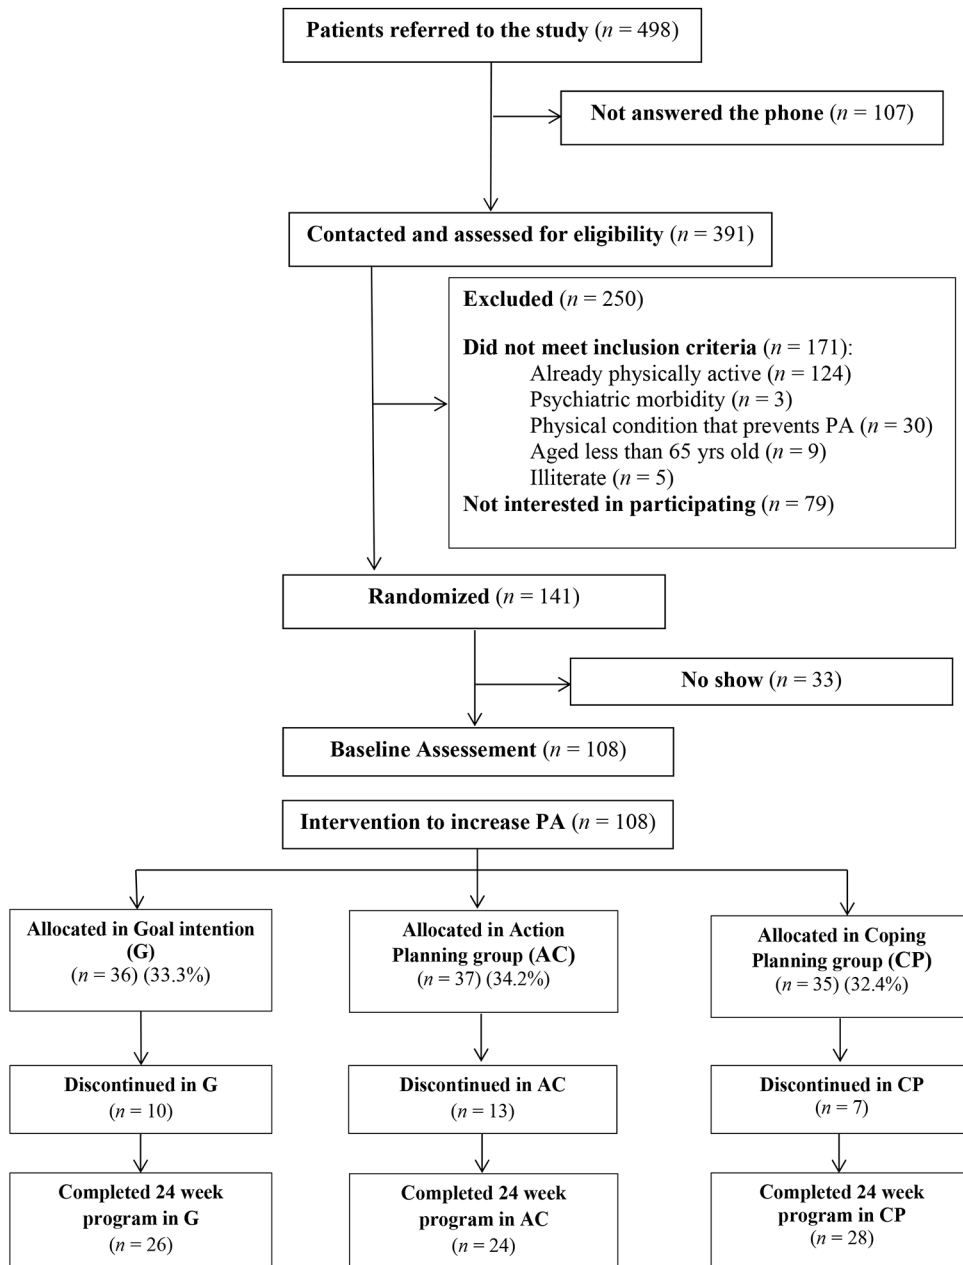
Patients referred to the study ($n$ = 498)

Not answered the phone ($n$ = 107)

Contacted and assessed for eligibility ($n$ = 391)

Excluded ($n$ = 250)

Did not meet inclusion criteria ($n$ = 171):
Already physically active ($n$ = 124)
Psychiatric morbidity ($n$ = 3)
Physical condition that prevents PA ($n$ = 30)
Aged less than 65 yrs old ($n$ = 9)
Illiterate ($n$ = 5)
Not interested in participating ($n$ = 79)

Randomized ($n$ = 141)

No show ($n$ = 33)

Baseline Assessement ($n$ = 108)

Intervention to increase PA ($n$ = 108)

Allocated in Goal intention (G) ($n$ = 36) (33.3%)

Allocated in Action Planning group (AC) ($n$ = 37) (34.2%)

Allocated in Coping Planning group (CP) ($n$ = 35) (32.4%)

Discontinued in G ($n$ = 10)

Discontinued in AC ($n$ = 13)

Discontinued in CP ($n$ = 7)

Completed 24 week program in G ($n$ = 26)

Completed 24 week program in AC ($n$ = 24)

Completed 24 week program in CP ($n$ = 28)